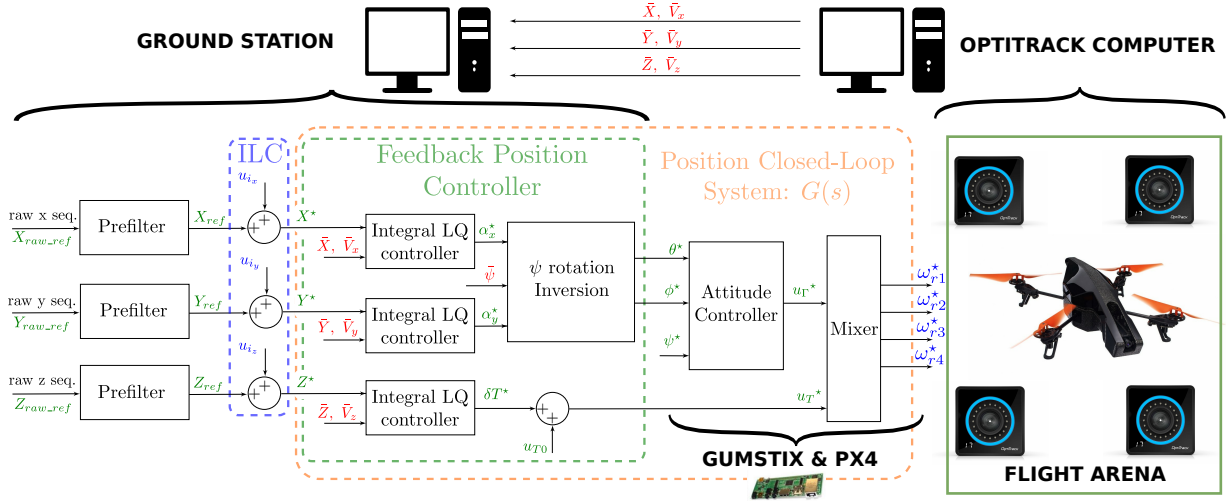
GROUND STATION

$\bar{X},\ \bar{V}_x$
$\bar{Y},\ \bar{V}_y$
$\bar{Z},\ \bar{V}_z$

OPTITRACK COMPUTER

ILC

Feedback Position Controller

Position Closed-Loop System: $G(s)$

raw x seq.
$X_{raw\_ref}$
Prefilter
$X_{ref}$
$u_{i_x}$
$X^\star$
$\bar{X},\ \bar{V}_x$
Integral LQ controller
$\alpha_x^\star$

raw y seq.
$Y_{raw\_ref}$
Prefilter
$Y_{ref}$
$u_{i_y}$
$Y^\star$
$\bar{Y},\ \bar{V}_y$
Integral LQ controller
$\alpha_y^\star$

raw z seq.
$Z_{raw\_ref}$
Prefilter
$Z_{ref}$
$u_{i_z}$
$Z^\star$
$\bar{Z},\ \bar{V}_z$
Integral LQ controller
$\delta T^\star$
$u_{T0}$

$\bar{\psi}$
$\psi$ rotation Inversion

$\theta^\star$
$\phi^\star$
$\psi^\star$
Attitude Controller
$u_{\Gamma^\star}$
$u_{T^\star}$
Mixer

$\omega_{r1}^\star$
$\omega_{r2}^\star$
$\omega_{r3}^\star$
$\omega_{r4}^\star$

GUMSTIX & PX4

FLIGHT ARENA